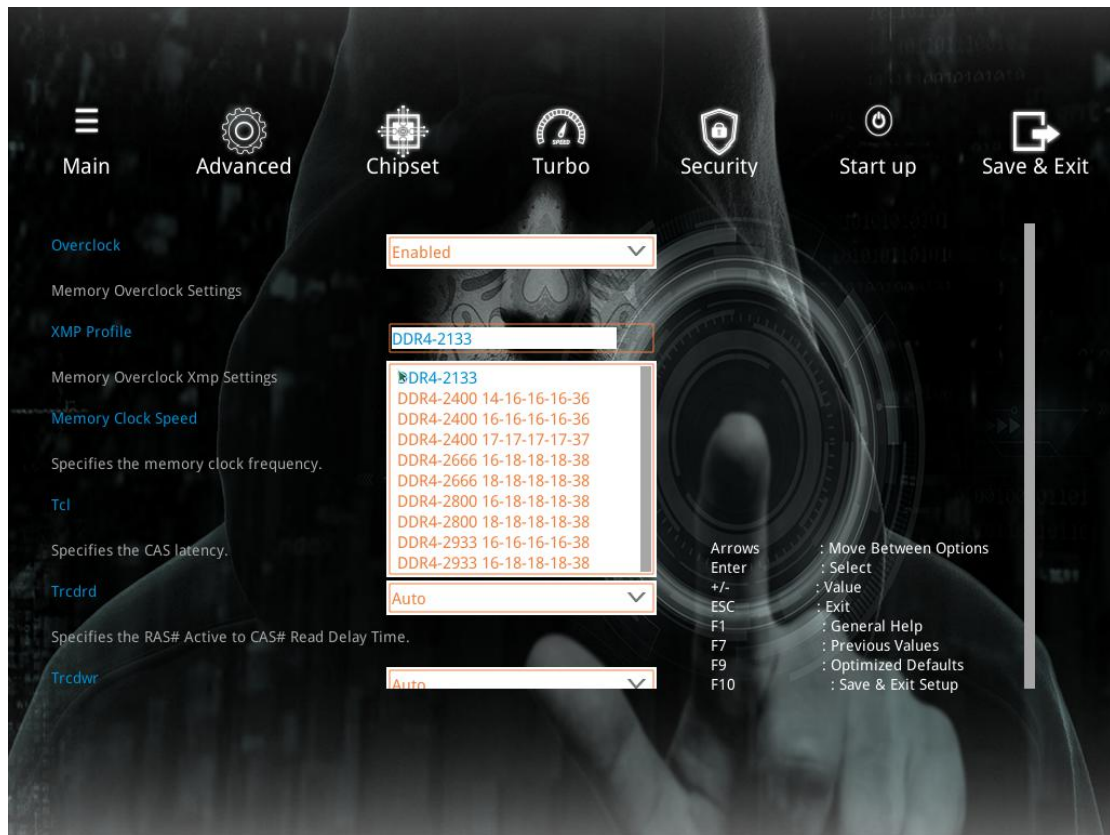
Main Advanced Chipset Turbo Security Start up Save & Exit

SPEED

Overclock
Enabled

Memory Overclock Settings

XMP Profile
DDR4-2133

Memory Overclock Xmp Settings

DDR4-2133
DDR4-2400 14-16-16-16-36
DDR4-2400 16-16-16-16-36
DDR4-2400 17-17-17-17-37
DDR4-2666 16-18-18-18-38
DDR4-2666 18-18-18-18-38
DDR4-2800 16-18-18-18-38
DDR4-2800 18-18-18-18-38
DDR4-2933 16-16-16-16-38
DDR4-2933 16-18-18-18-38

Memory Clock Speed

Specifies the memory clock frequency.

Tcl

Specifies the CAS latency.

Trcdrd
Auto

Specifies the RAS# Active to CAS# Read Delay Time.

Trcdwr
Auto

Arrows : Move Between Options
Enter : Select
+/- : Value
ESC : Exit
F1 : General Help
F7 : Previous Values
F9 : Optimized Defaults
F10 : Save & Exit Setup